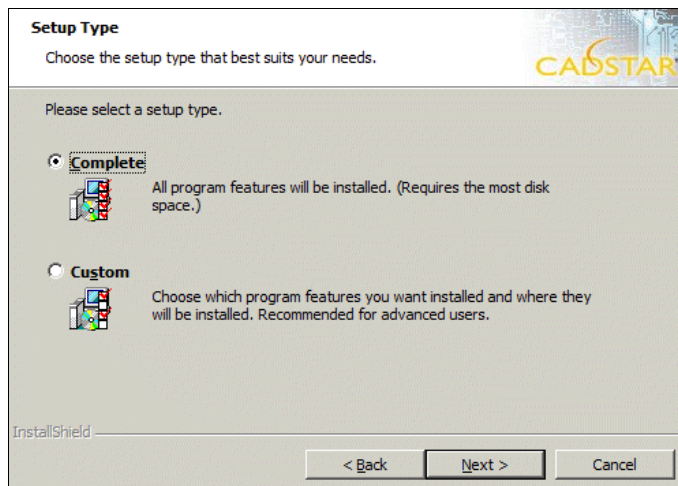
Setup Type

Choose the setup type that best suits your needs.

CADSTAR

Please select a setup type.

Complete

All program features will be installed. (Requires the most disk space.)

Custom

Choose which program features you want installed and where they will be installed. Recommended for advanced users.

InstallShield

< Back

Next >

Cancel